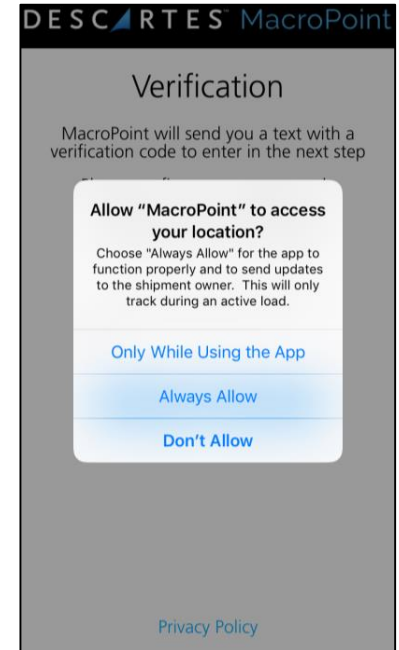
DESCARTES MacroPoint

Verification

MacroPoint will send you a text with a verification code to enter in the next step

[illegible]

Allow "MacroPoint" to access your location?

Choose "Always Allow" for the app to function properly and to send updates to the shipment owner. This will only track during an active load.

Only While Using the App

Always Allow

Don't Allow

Privacy Policy